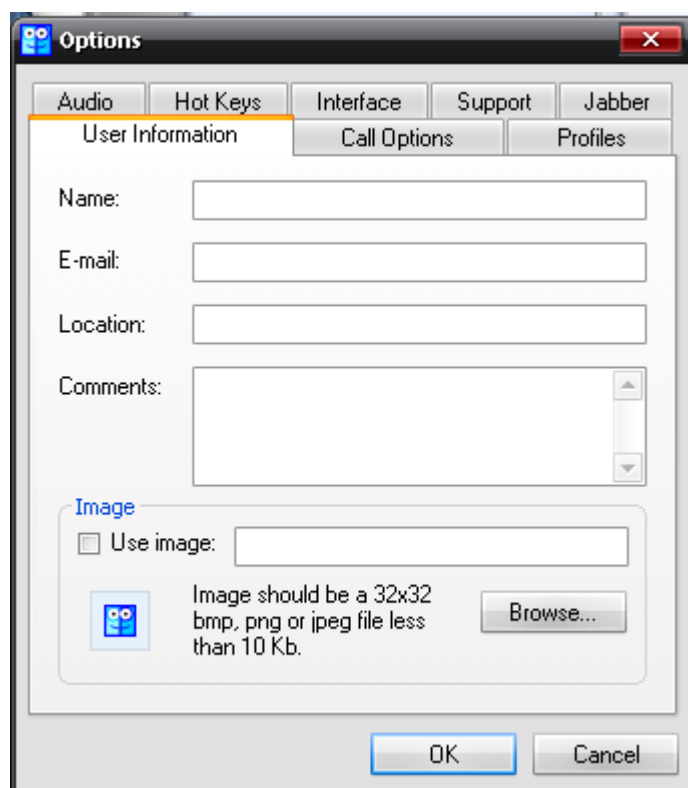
Options

Audio | Hot Keys | Interface | Support | Jabber

User Information | Call Options | Profiles

Name:

E-mail:

Location:

Comments:

Image

Use image:

Image should be a 32x32 bmp, png or jpeg file less than 10 Kb.

Browse...

OK

Cancel